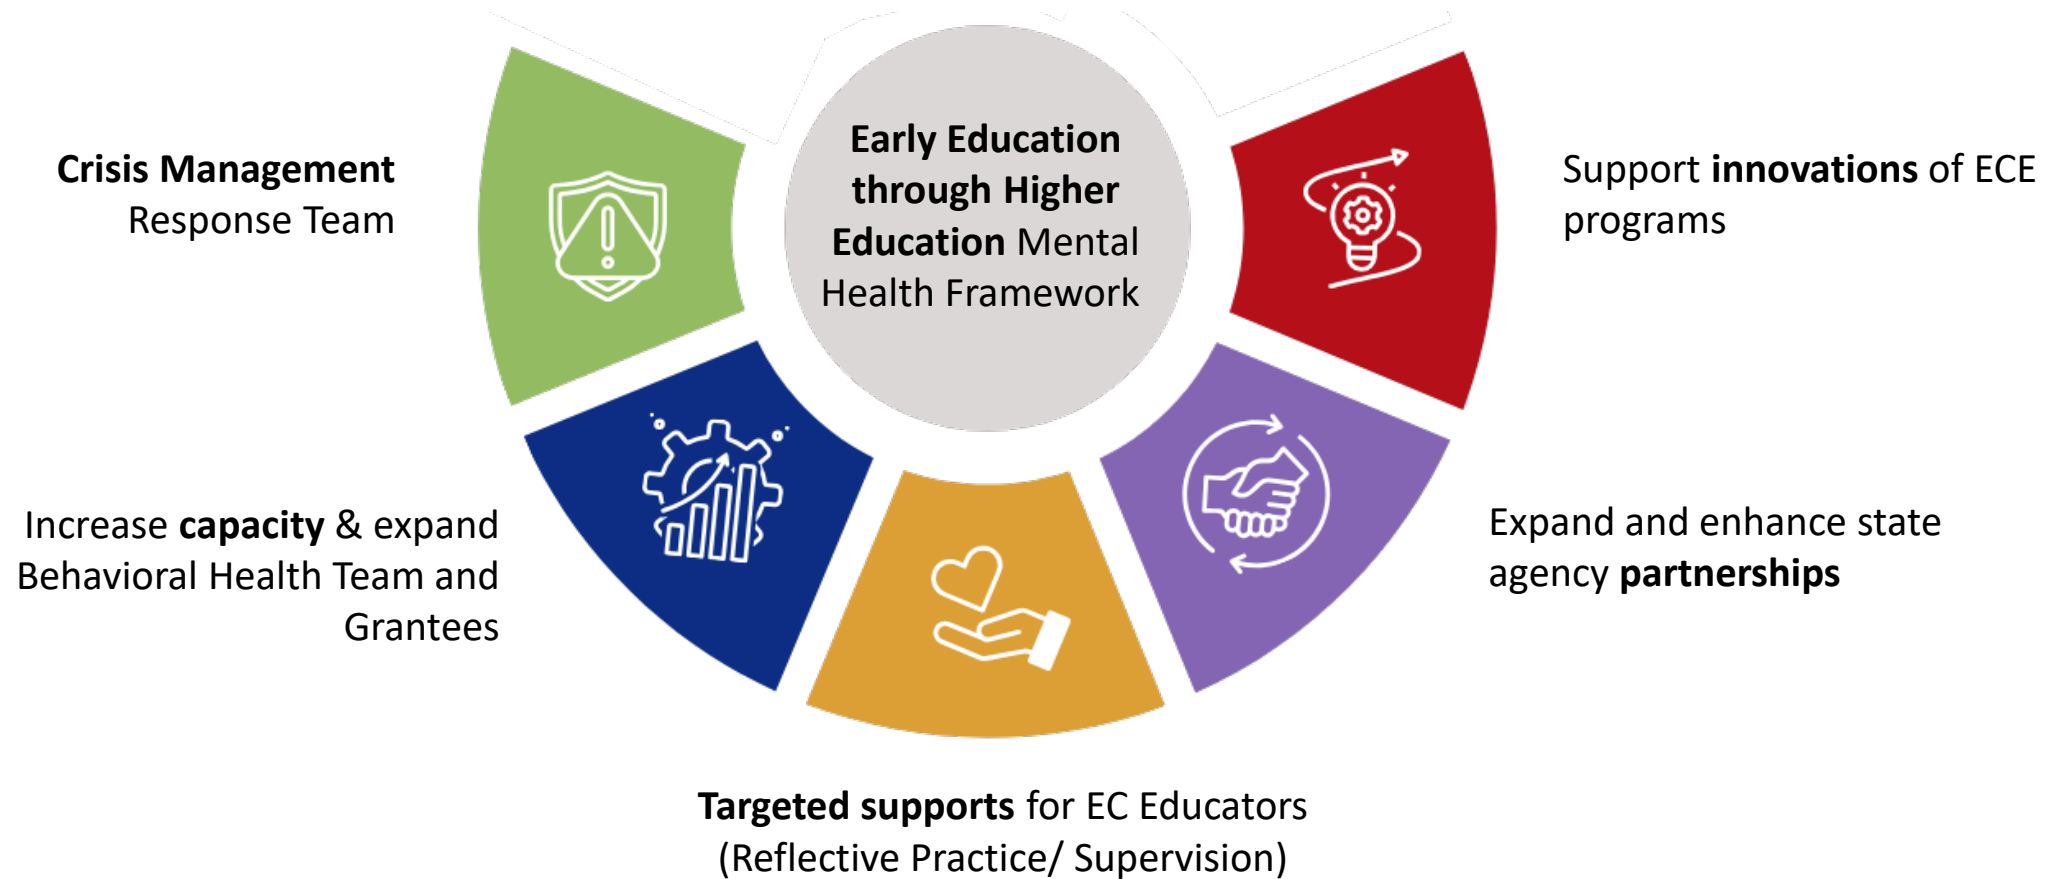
Early Education through Higher Education Mental Health Framework

Crisis Management Response Team

Support innovations of ECE programs

Increase capacity & expand Behavioral Health Team and Grantees

Expand and enhance state agency partnerships

Targeted supports for EC Educators (Reflective Practice/ Supervision)